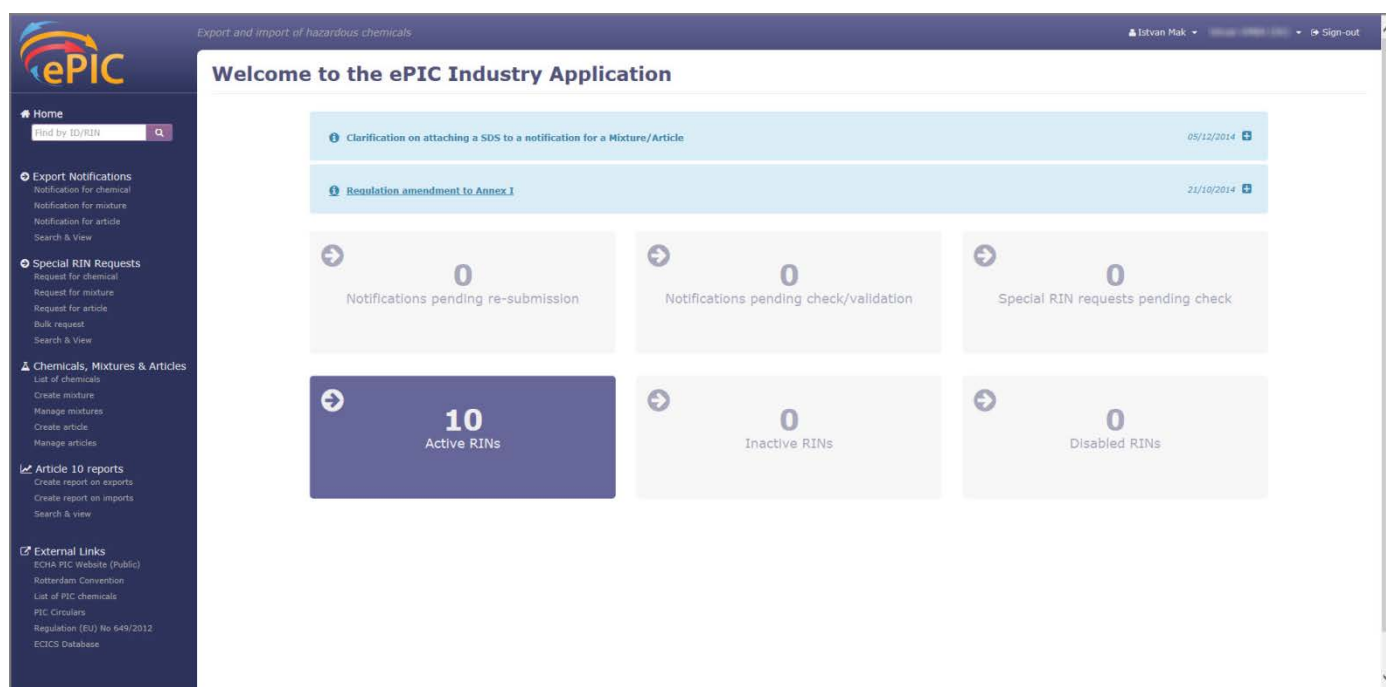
ePIC

Export and import of hazardous chemicals

Istvan Mak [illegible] Sign-out

Welcome to the ePIC Industry Application

Home
Find by ID/RIN

Export Notifications
Notification for chemical
Notification for mixture
Notification for article
Search & View

Special RIN Requests
Request for chemical
Request for mixture
Request for article
Bulk request
Search & View

Chemicals, Mixtures & Articles
List of chemicals
Create mixture
Manage mixtures
Create article
Manage articles

Article 10 reports
Create report on exports
Create report on imports
Search & view

External Links
ECHA PIC Website (Public)
Rotterdam Convention
List of PIC chemicals
PIC Circulars
Regulation (EU) No 649/2012
ECICS Database

Clarification on attaching a SDS to a notification for a Mixture/Article 05/12/2014

Regulation amendment to Annex I 21/10/2014

0
Notifications pending re-submission

0
Notifications pending check/validation

0
Special RIN requests pending check

10
Active RINs

0
Inactive RINs

0
Disabled RINs